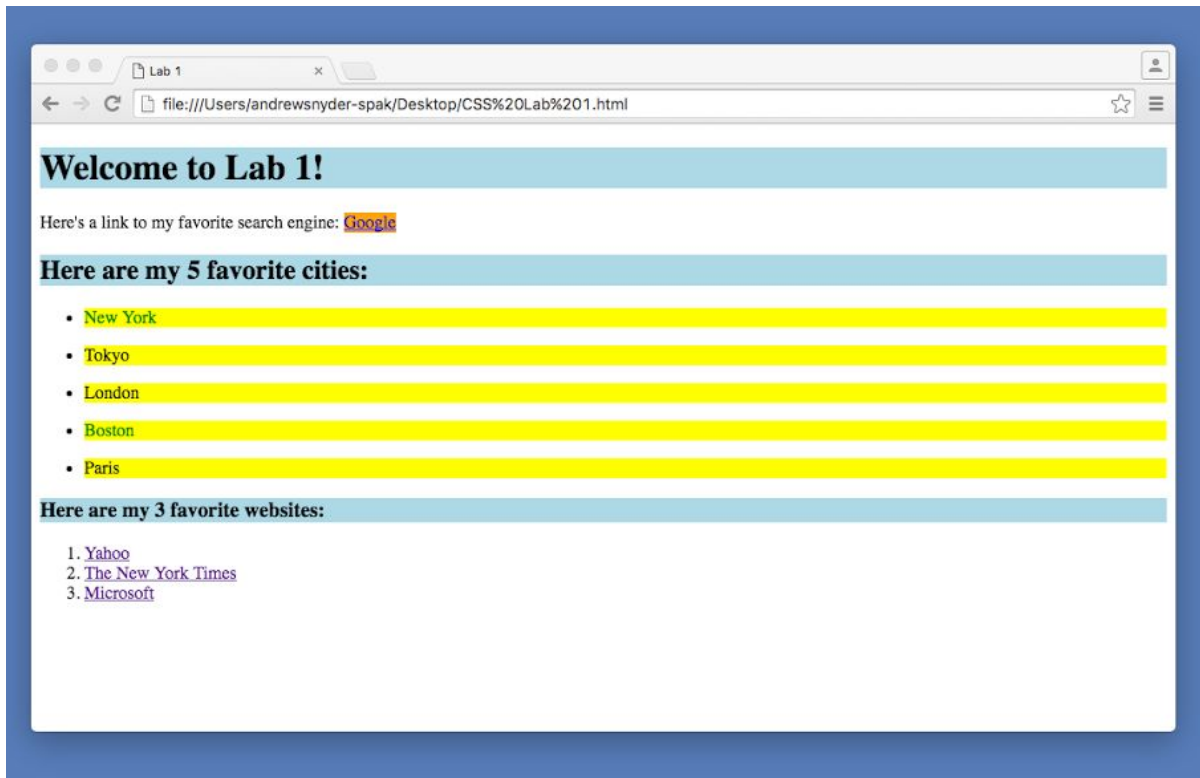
Lab 1
×
file:///Users/andrewsnyder-spak/Desktop/CSS%20Lab%201.html

Welcome to Lab 1!

Here's a link to my favorite search engine: Google

Here are my 5 favorite cities:

- New York
- Tokyo
- London
- Boston
- Paris

Here are my 3 favorite websites:

1. Yahoo
2. The New York Times
3. Microsoft